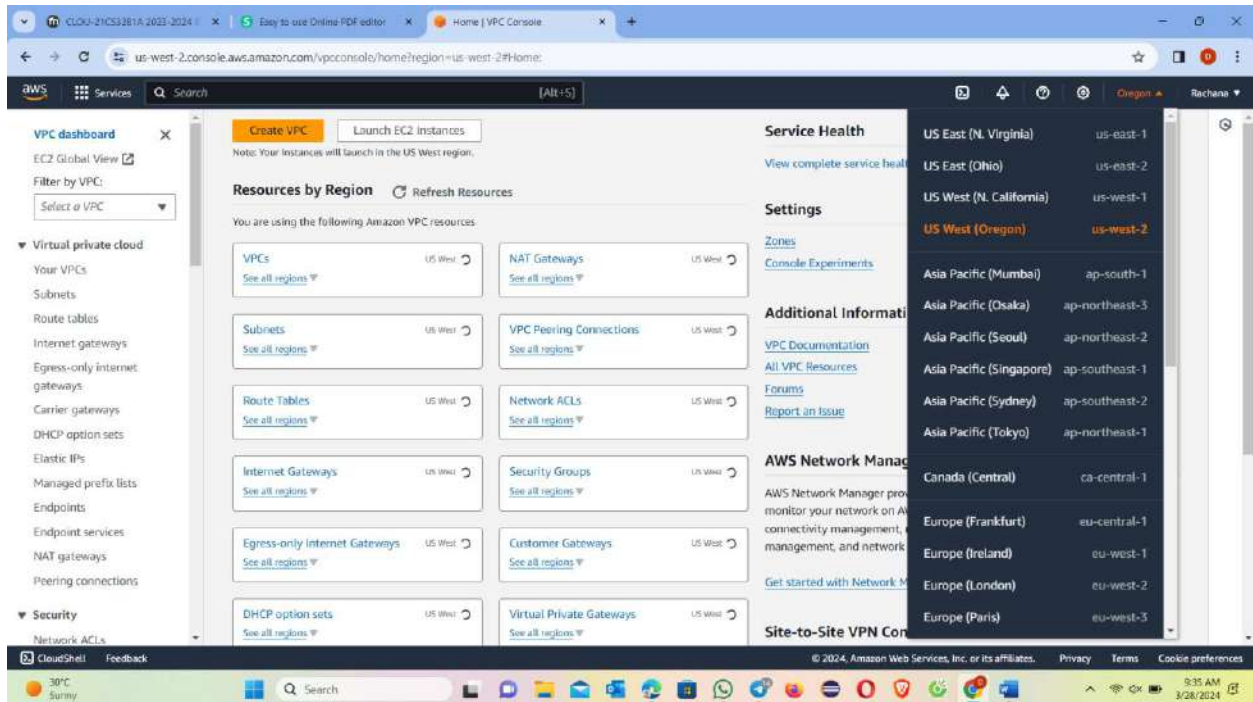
CLOU-21CS3281A 2023-2024 | × | Easy to use Online PDF editor × | Home | VPC Console × | +

us-west-2.console.aws.amazon.com/vpcconsole/home?region=us-west-2#Home:

aws Services Search [Alt+S] Oregon ▲ Rachana ▼

VPC dashboard ×
EC2 Global View
Filter by VPC:
Select a VPC

▼ Virtual private cloud
Your VPCs
Subnets
Route tables
Internet gateways
Egress-only internet gateways
Carrier gateways
DHCP option sets
Elastic IPs
Managed prefix lists
Endpoints
Endpoint services
NAT gateways
Peering connections

▼ Security
Network ACLs

Create VPC Launch EC2 instances
Note: Your instances will launch in the US West region.

Resources by Region Refresh Resources
You are using the following Amazon VPC resources

| VPCs US West See all regions | NAT Gateways US West See all regions |
|---|---|
| Subnets US West See all regions | VPC Peering Connections US West See all regions |
| Route Tables US West See all regions | Network ACLs US West See all regions |
| Internet Gateways US West See all regions | Security Groups US West See all regions |
| Egress-only Internet Gateways US West See all regions | Customer Gateways US West See all regions |
| DHCP option sets US West See all regions | Virtual Private Gateways US West See all regions |

Service Health
View complete service healt

Settings
Zones
Console Experiments

Additional Informati
VPC Documentation
All VPC Resources
Forums
Report an Issue

AWS Network Manag
AWS Network Manager prov monitor your network on A connectivity management, management, and network

Get started with Network M

Site-to-Site VPN Con

| US East (N. Virginia) | us-east-1 |
|---|---|
| US East (Ohio) | us-east-2 |
| US West (N. California) | us-west-1 |
| US West (Oregon) | us-west-2 |
| Asia Pacific (Mumbai) | ap-south-1 |
| Asia Pacific (Osaka) | ap-northeast-3 |
| Asia Pacific (Seoul) | ap-northeast-2 |
| Asia Pacific (Singapore) | ap-southeast-1 |
| Asia Pacific (Sydney) | ap-southeast-2 |
| Asia Pacific (Tokyo) | ap-northeast-1 |
| Canada (Central) | ca-central-1 |
| Europe (Frankfurt) | eu-central-1 |
| Europe (Ireland) | eu-west-1 |
| Europe (London) | eu-west-2 |
| Europe (Paris) | eu-west-3 |

CloudShell Feedback © 2024, Amazon Web Services, Inc. or its affiliates. Privacy Terms Cookie preferences

30°C Sunny Search 9:35 AM 3/28/2024